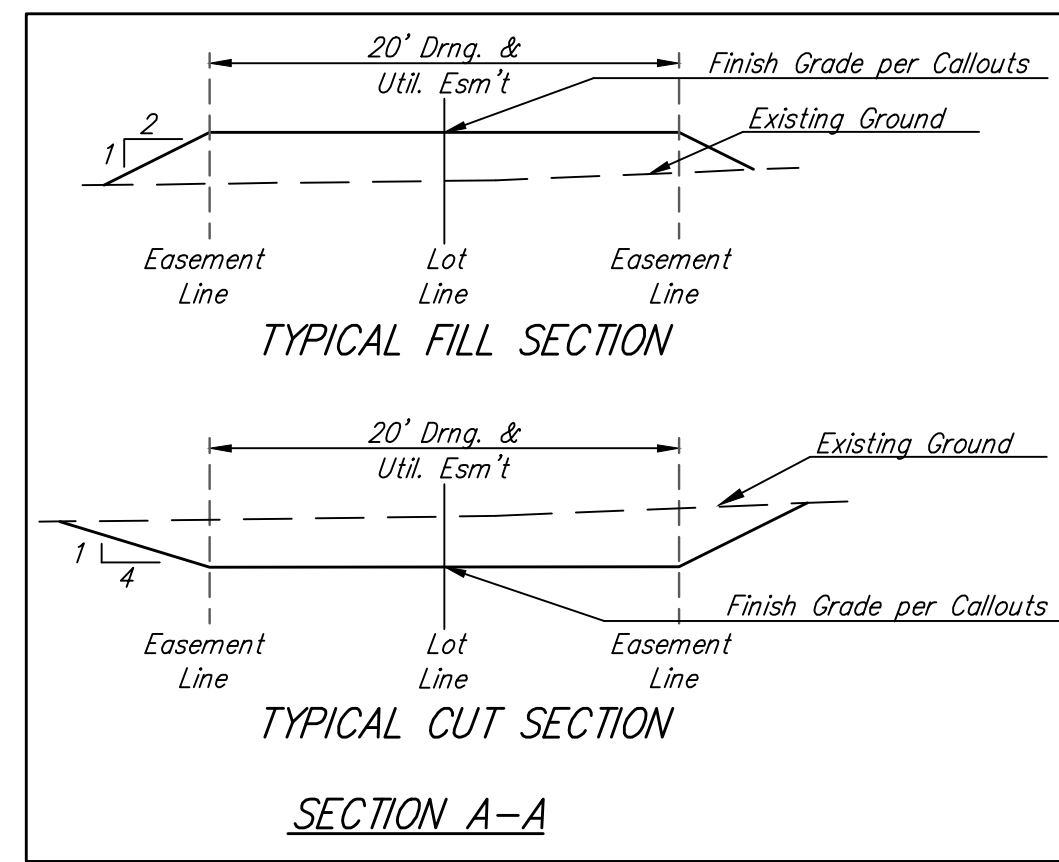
20' Drng. &
Util. Esm't

Finish Grade per Callouts

Existing Ground

1
2

Easement Line

Lot Line

Easement Line

TYPICAL FILL SECTION

20' Drng. &
Util. Esm't

Existing Ground

1
4

Finish Grade per Callouts

Easement Line

Lot Line

Easement Line

TYPICAL CUT SECTION

SECTION A-A